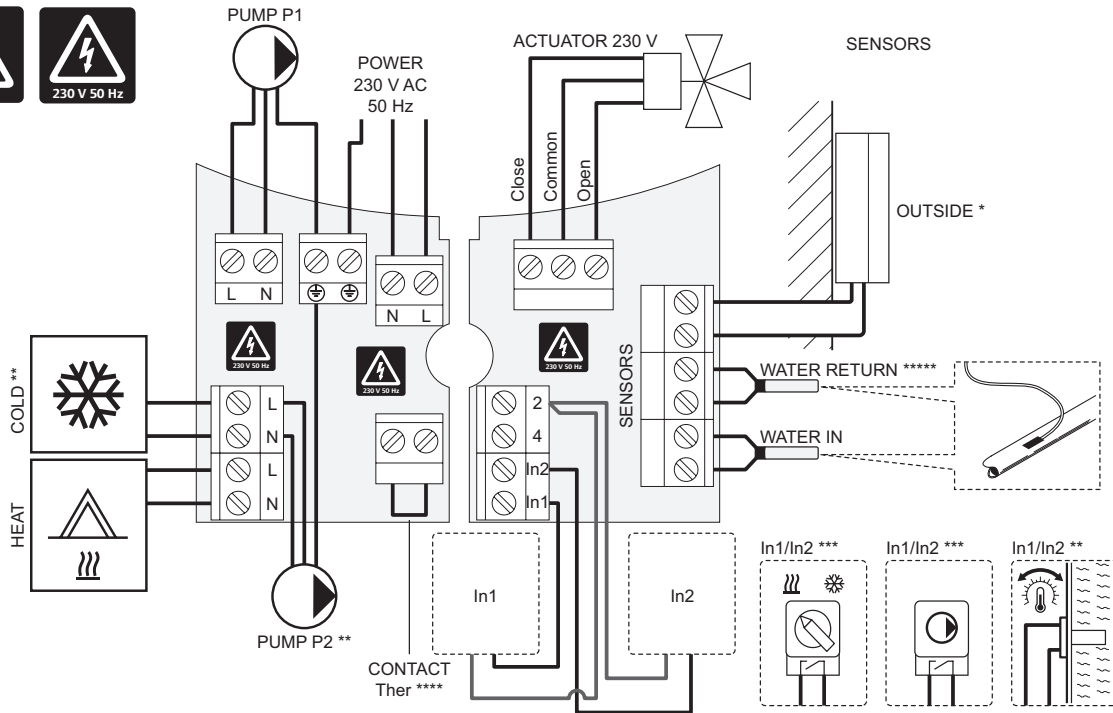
230 V 50 Hz

PUMP P1

POWER
230 V AC
50 Hz

ACTUATOR 230 V

SENSORS

Close
Common
Open

OUTSIDE *

L N

N L

230 V 50 Hz

230 V 50 Hz

230 V 50 Hz

SENSORS

WATER RETURN *****

WATER IN

COLD **

L
N
L
N

2
4
In2
In1

HEAT

In1

In2

In1/In2 ***

In1/In2 ***

In1/In2 **

PUMP P2 **

CONTACT
Ther ****